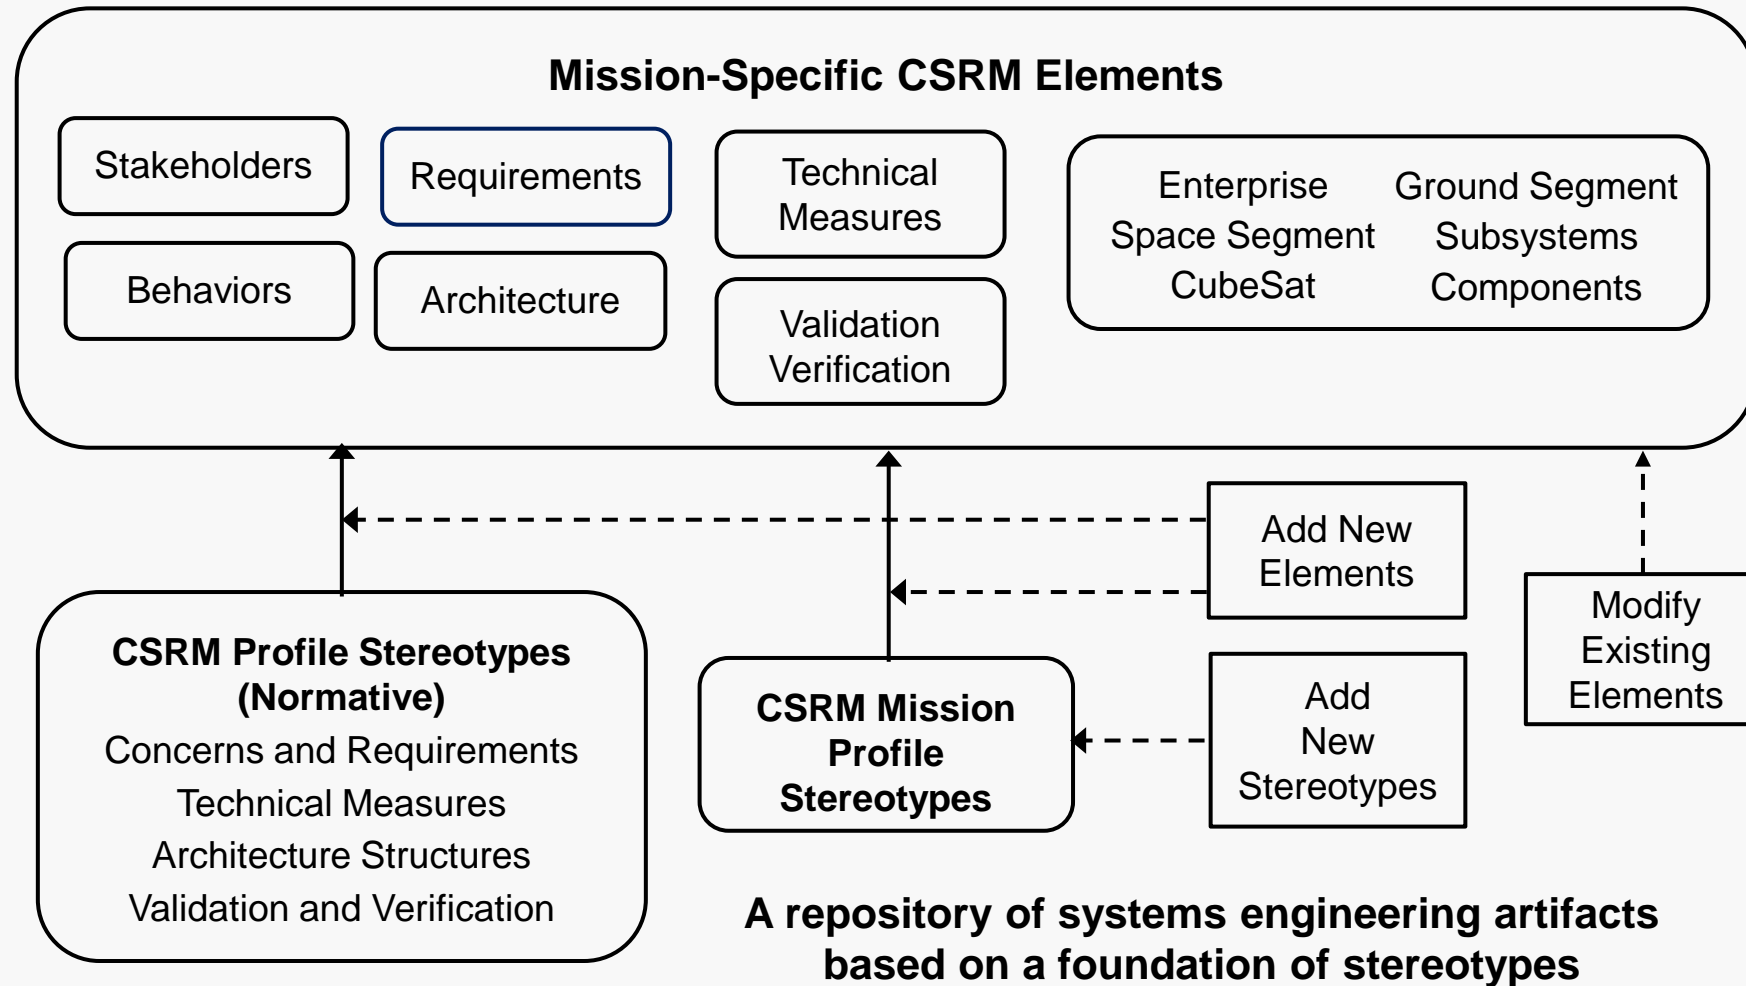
Mission-Specific CSRM Elements

Stakeholders

Requirements

Technical Measures

Enterprise
Space Segment
CubeSat

Ground Segment
Subsystems
Components

Behaviors

Architecture

Validation
Verification

Add New Elements

Modify Existing Elements

CSRM Profile Stereotypes (Normative)
Concerns and Requirements
Technical Measures
Architecture Structures
Validation and Verification

CSRM Mission Profile Stereotypes

Add New Stereotypes

A repository of systems engineering artifacts based on a foundation of stereotypes